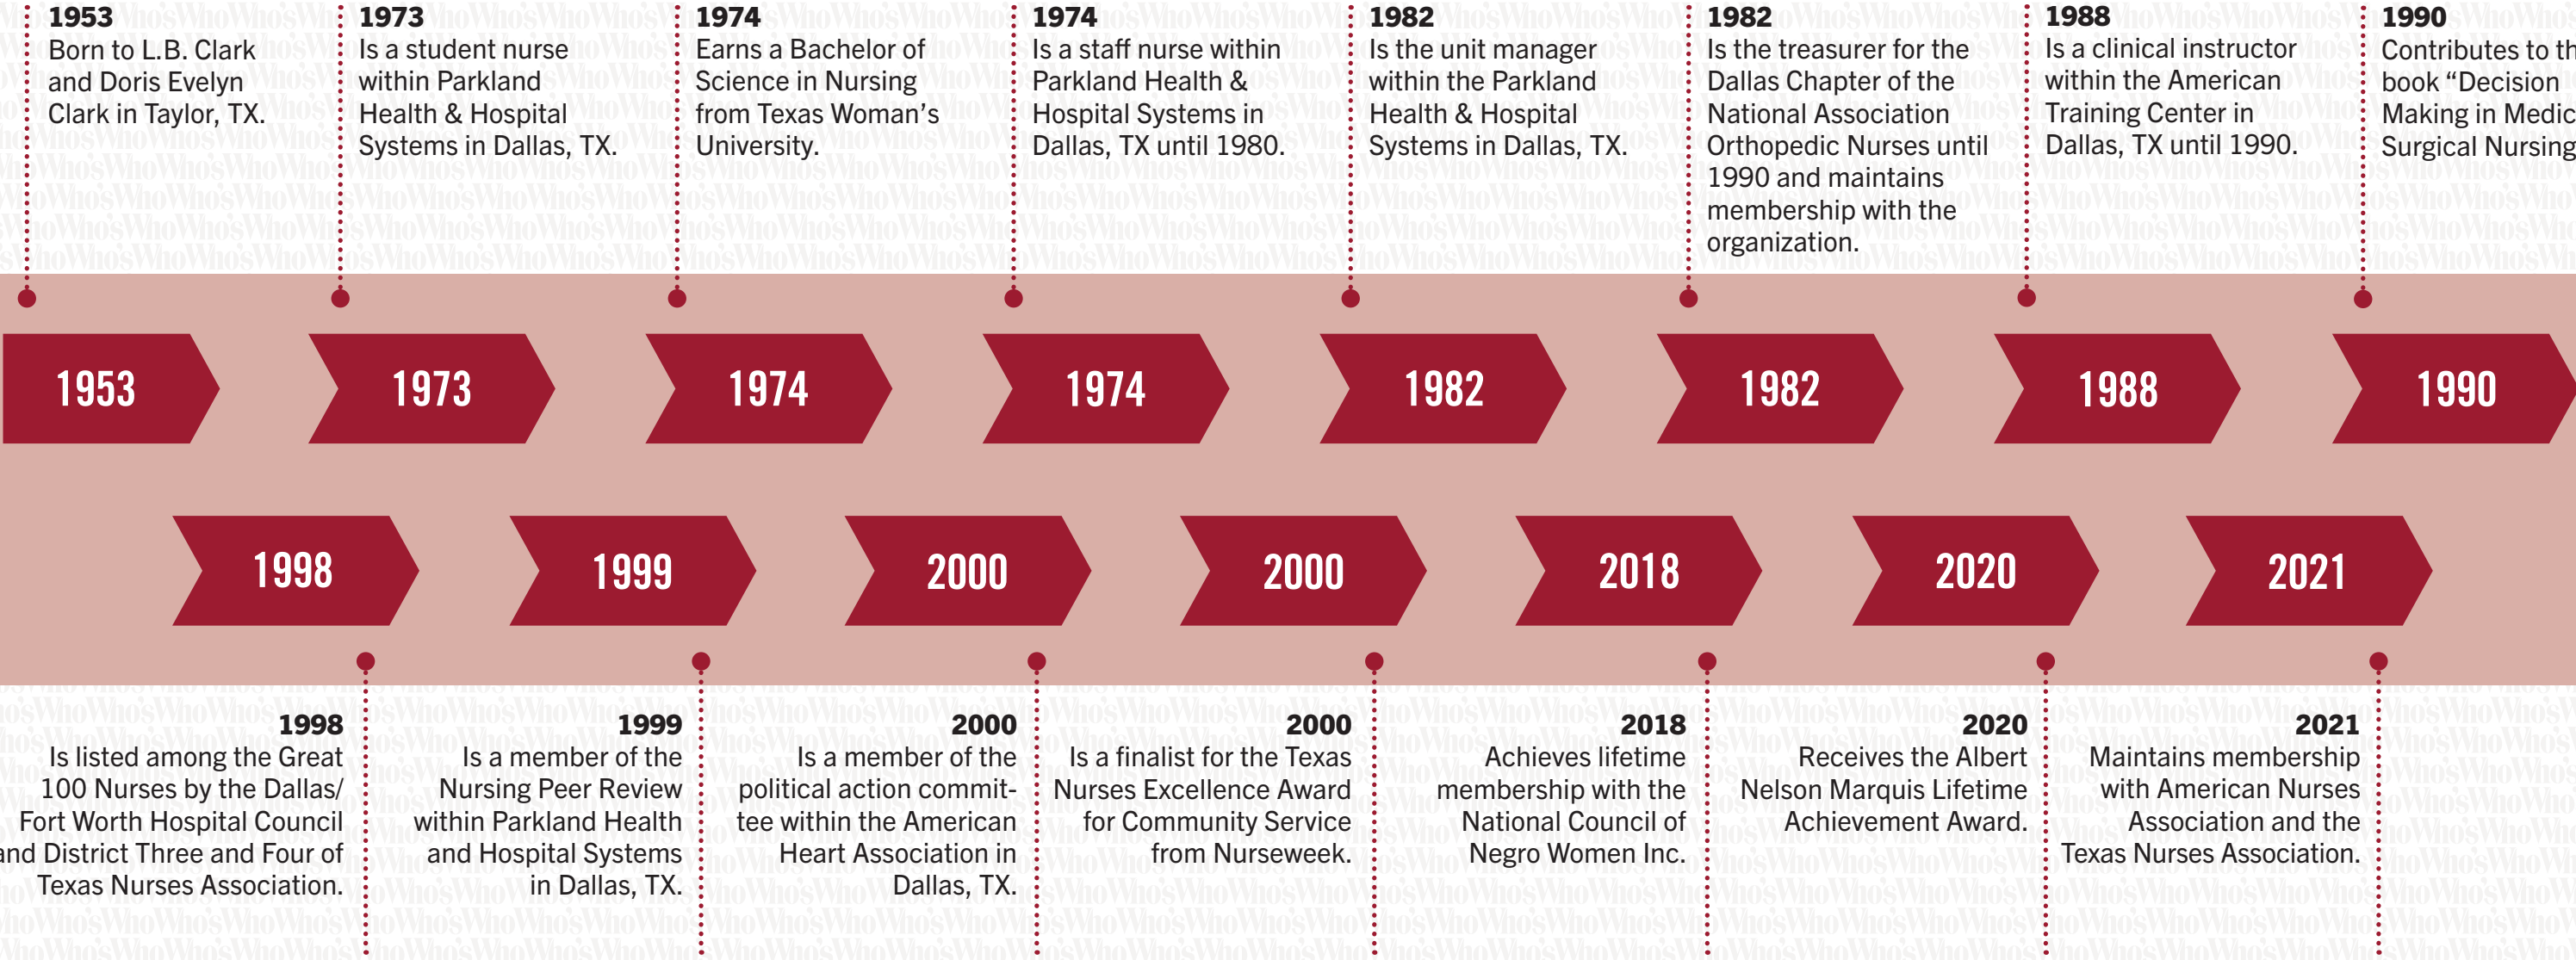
1953
Born to L.B. Clark and Doris Evelyn Clark in Taylor, TX.

1973
Is a student nurse within Parkland Health & Hospital Systems in Dallas, TX.

1974
Earns a Bachelor of Science in Nursing from Texas Woman's University.

1974
Is a staff nurse within Parkland Health & Hospital Systems in Dallas, TX until 1980.

1982
Is the unit manager within the Parkland Health & Hospital Systems in Dallas, TX.

1982
Is the treasurer for the Dallas Chapter of the National Association Orthopedic Nurses until 1990 and maintains membership with the organization.

1988
Is a clinical instructor within the American Training Center in Dallas, TX until 1990.

1990
Contributes to th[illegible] book "Decision Making in Medic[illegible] Surgical Nursing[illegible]

1953

1973

1974

1974

1982

1982

1988

1990

1998

1999

2000

2000

2018

2020

2021

1998
Is listed among the Great 100 Nurses by the Dallas/ Fort Worth Hospital Council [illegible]and District Three and Four of Texas Nurses Association.

1999
Is a member of the Nursing Peer Review within Parkland Health and Hospital Systems in Dallas, TX.

2000
Is a member of the political action committee within the American Heart Association in Dallas, TX.

2000
Is a finalist for the Texas Nurses Excellence Award for Community Service from Nurseweek.

2018
Achieves lifetime membership with the National Council of Negro Women Inc.

2020
Receives the Albert Nelson Marquis Lifetime Achievement Award.

2021
Maintains membership with American Nurses Association and the Texas Nurses Association.